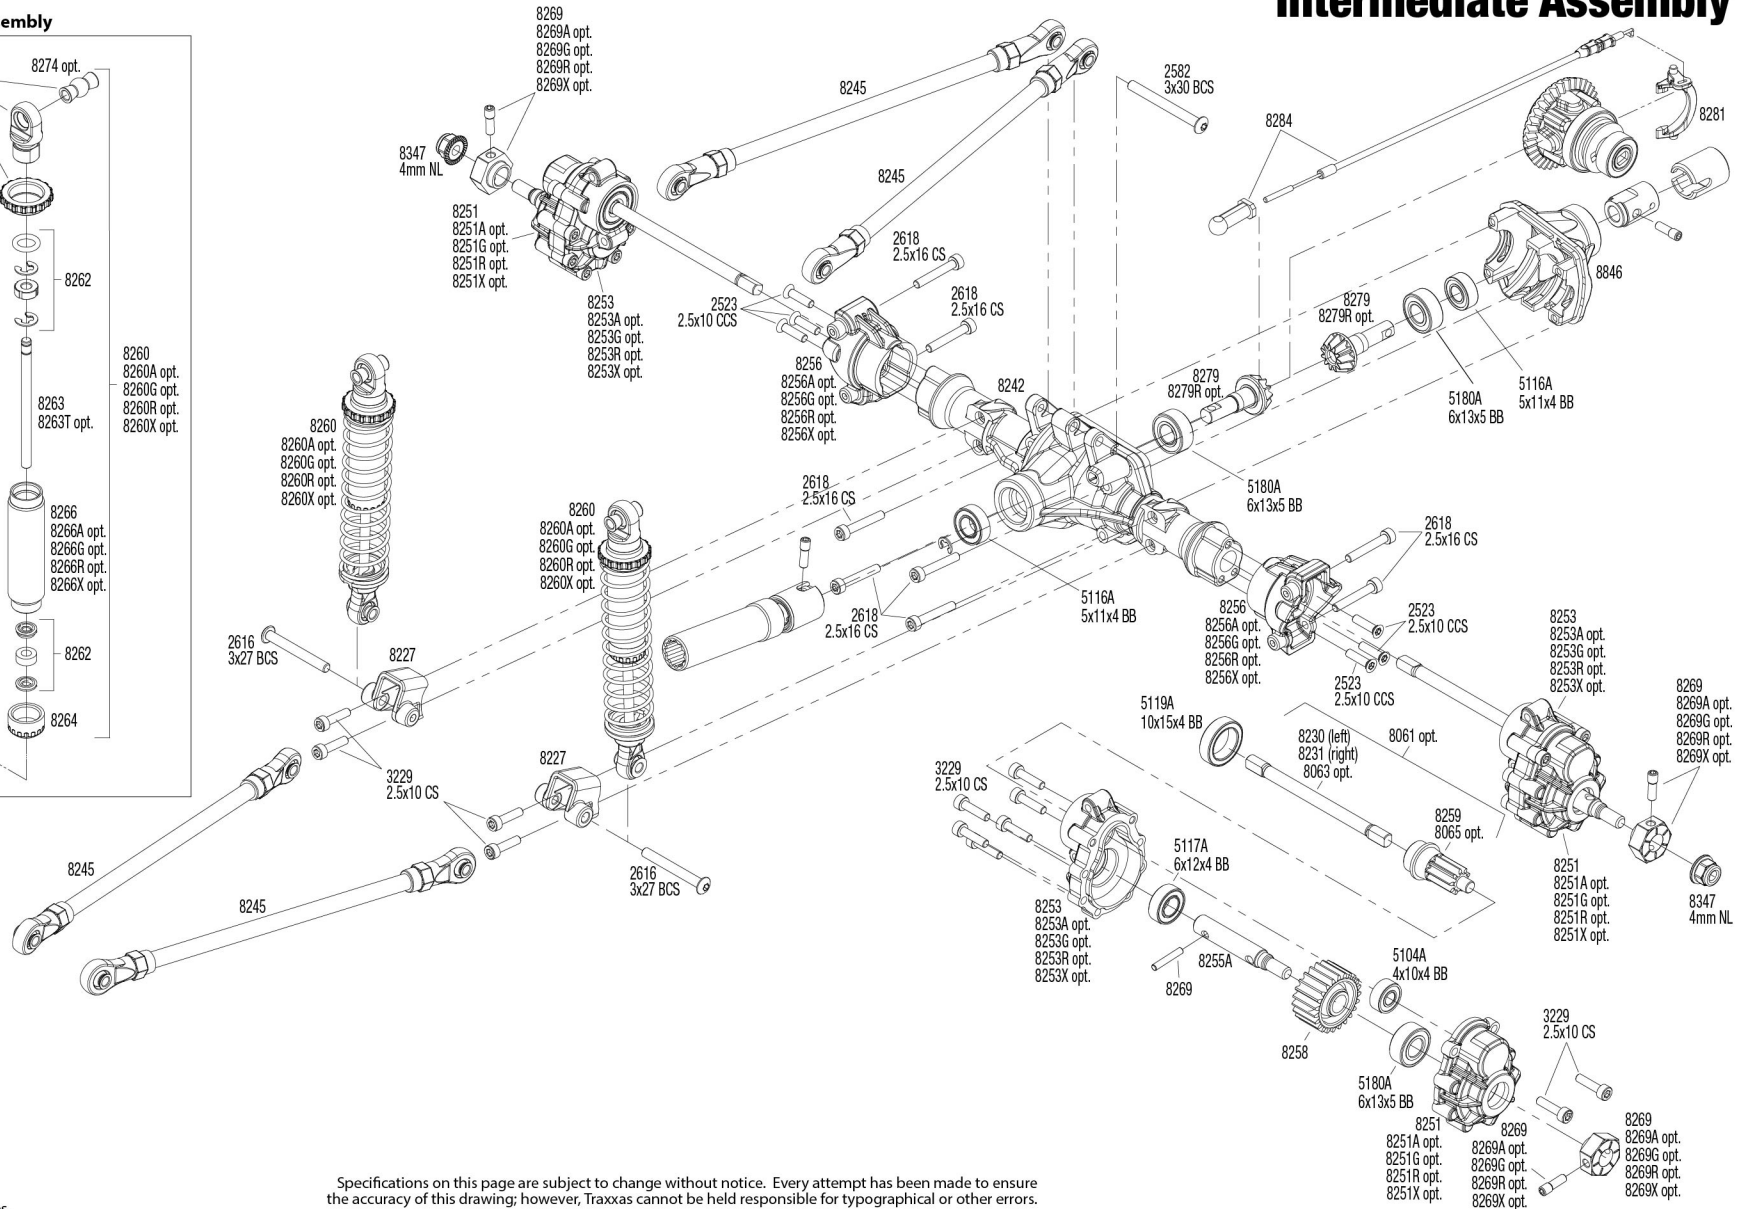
embly

Intermediate Assembly

8274 opt.

8262

8263
8263T opt.

8260
8260A opt.
8260G opt.
8260R opt.
8260X opt.

8266
8266A opt.
8266G opt.
8266R opt.
8266X opt.

8262

8264

8269
8269A opt.
8269G opt.
8269R opt.
8269X opt.

8347
4mm NL

8251
8251A opt.
8251G opt.
8251R opt.
8251X opt.

8253
8253A opt.
8253G opt.
8253R opt.
8253X opt.

8245

8245

2523
2.5x10 CCS

2618
2.5x16 CS

2618
2.5x16 CS

8256
8256A opt.
8256G opt.
8256R opt.
8256X opt.

8242

2582
3x30 BCS

8284

8281

8846

8279
8279R opt.

8279
8279R opt.

5180A
6x13x5 BB

5116A
5x11x4 BB

5180A
6x13x5 BB

8260
8260A opt.
8260G opt.
8260R opt.
8260X opt.

2618
2.5x16 CS

8260
8260A opt.
8260G opt.
8260R opt.
8260X opt.

2618
2.5x16 CS

5116A
5x11x4 BB

2618
2.5x16 CS

8256
8256A opt.
8256G opt.
8256R opt.
8256X opt.

2523
2.5x10 CCS

2523
2.5x10 CCS

8253
8253A opt.
8253G opt.
8253R opt.
8253X opt.

8269
8269A opt.
8269G opt.
8269R opt.
8269X opt.

2616
3x27 BCS

8227

3229
2.5x10 CS

8227

5119A
10x15x4 BB

8230 (left)
8231 (right)
8063 opt.

8061 opt.

3229
2.5x10 CS

8259
8065 opt.

5117A
6x12x4 BB

8251
8251A opt.
8251G opt.
8251R opt.
8251X opt.

8347
4mm NL

8245

8245

2616
3x27 BCS

8253
8253A opt.
8253G opt.
8253R opt.
8253X opt.

8255A

8269

5104A
4x10x4 BB

8258

3229
2.5x10 CS

5180A
6x13x5 BB

8251
8251A opt.
8251G opt.
8251R opt.
8251X opt.

8269
8269A opt.
8269G opt.
8269R opt.
8269X opt.

8269
8269A opt.
8269G opt.
8269R opt.
8269X opt.

Specifications on this page are subject to change without notice. Every attempt has been made to ensure the accuracy of this drawing; however, Traxxas cannot be held responsible for typographical or other errors.